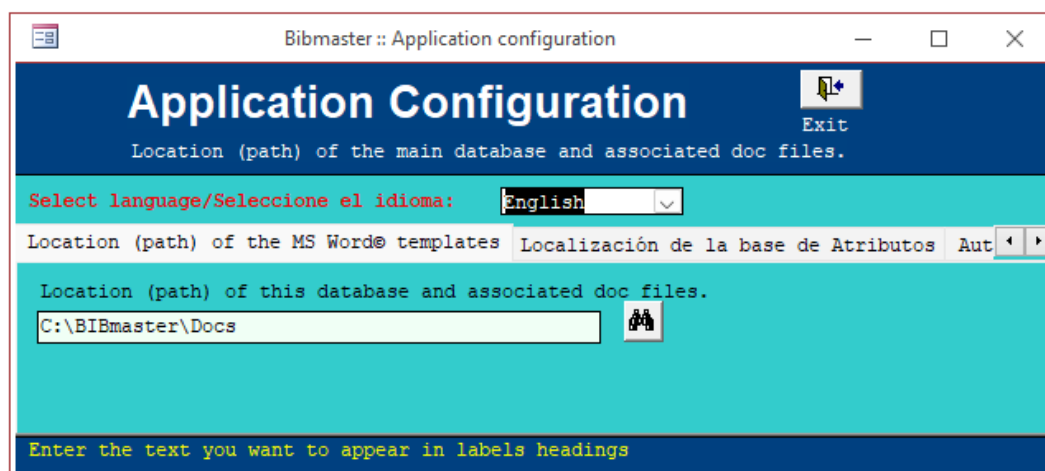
Bibmaster :: Application configuration

Application Configuration

Exit

Location (path) of the main database and associated doc files.

Select language/Seleccione el idioma:

English

Location (path) of the MS Word© templates

Localización de la base de Atributos

Aut

Location (path) of this database and associated doc files.

C:\BIBmaster\Docs

Enter the text you want to appear in labels headings